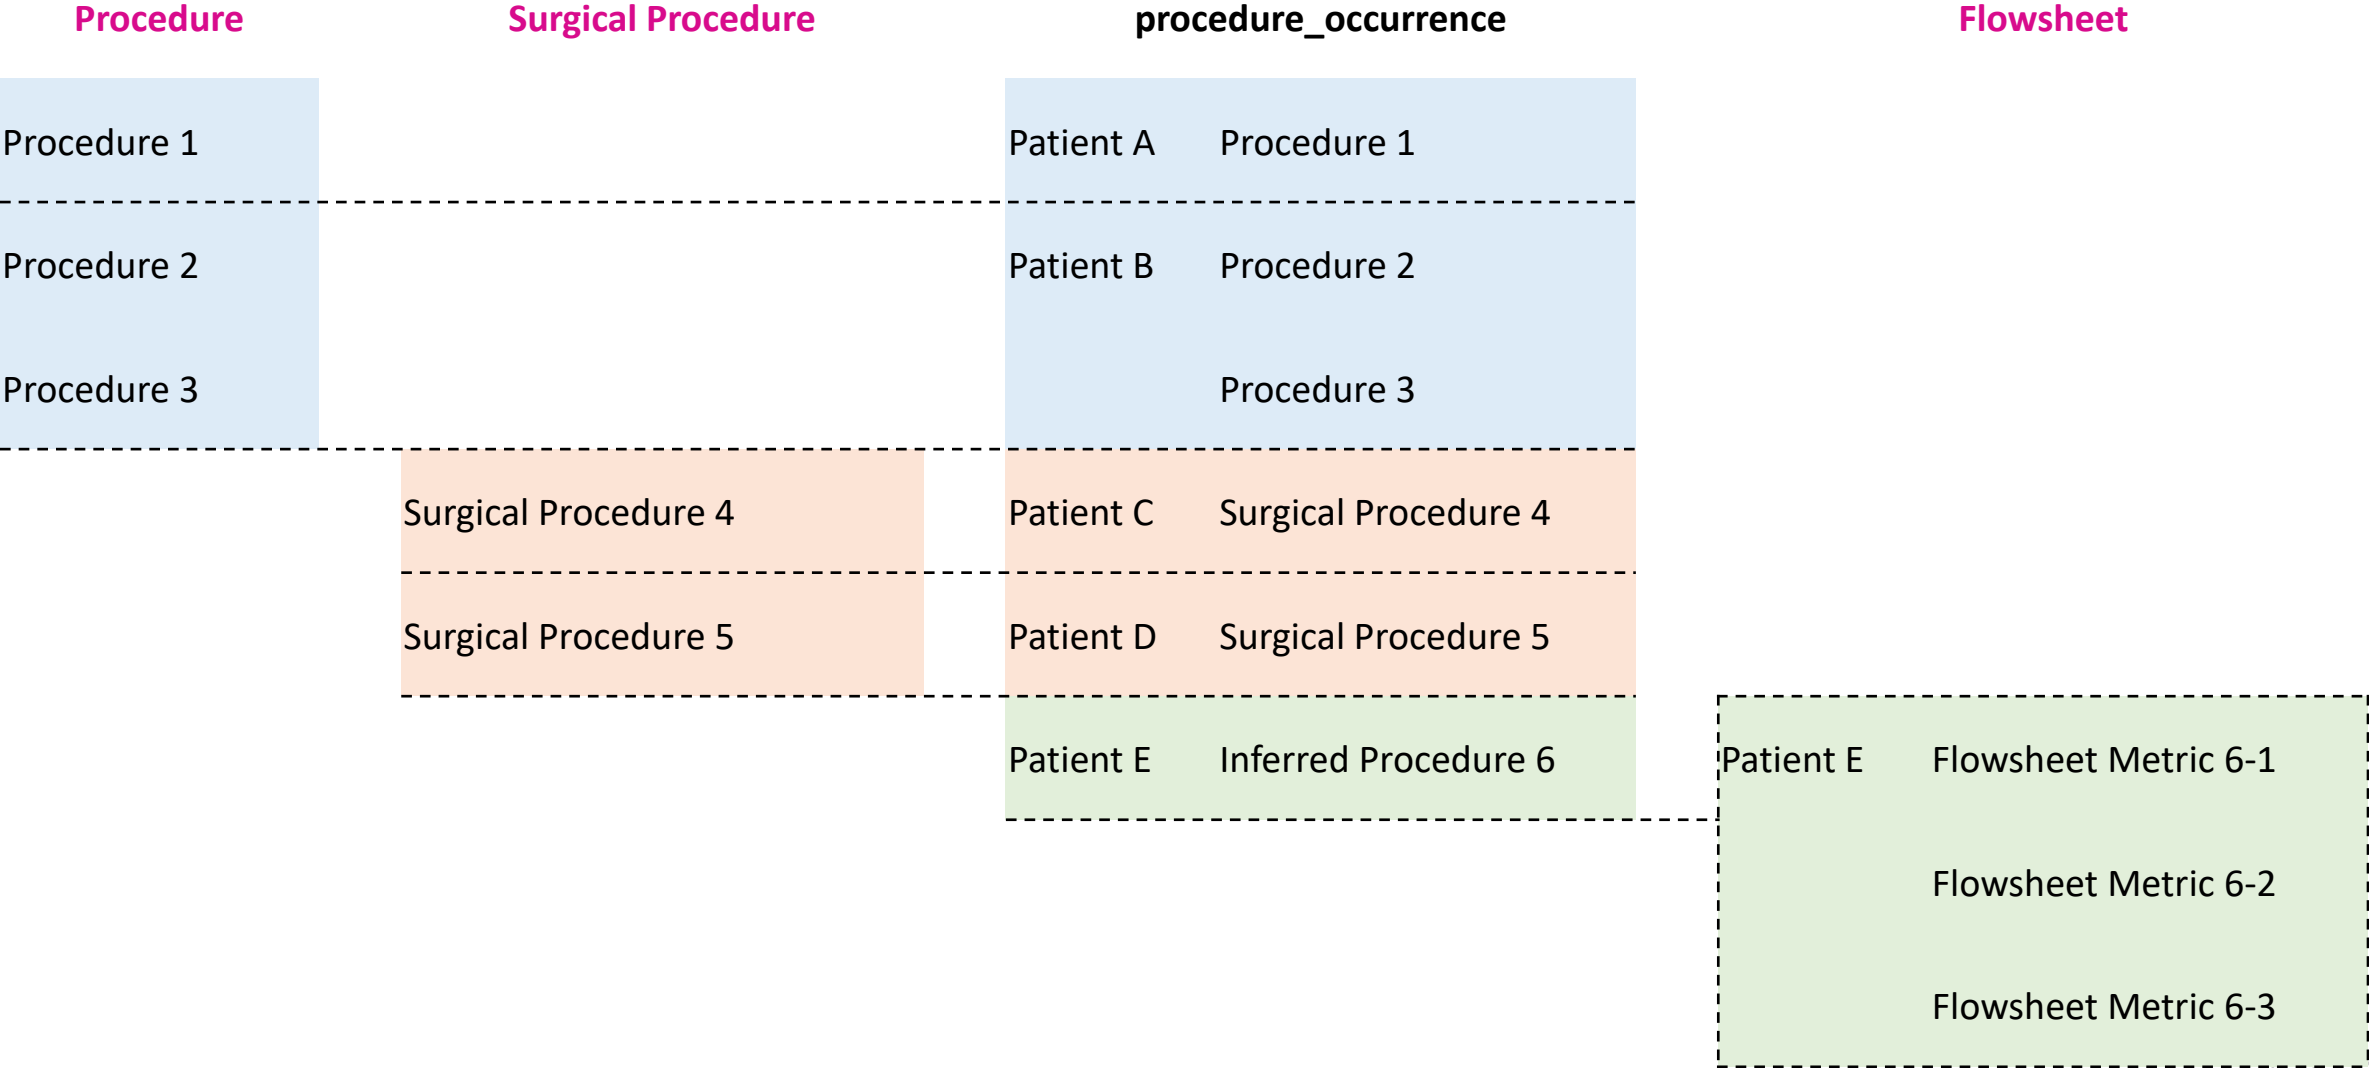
Procedure

Surgical Procedure

procedure_occurrence

Flowsheet

Procedure 1

Patient A Procedure 1

Procedure 2

Patient B Procedure 2

Procedure 3

Procedure 3

Surgical Procedure 4

Patient C Surgical Procedure 4

Surgical Procedure 5

Patient D Surgical Procedure 5

Patient E Inferred Procedure 6

Patient E Flowsheet Metric 6-1

Flowsheet Metric 6-2

Flowsheet Metric 6-3